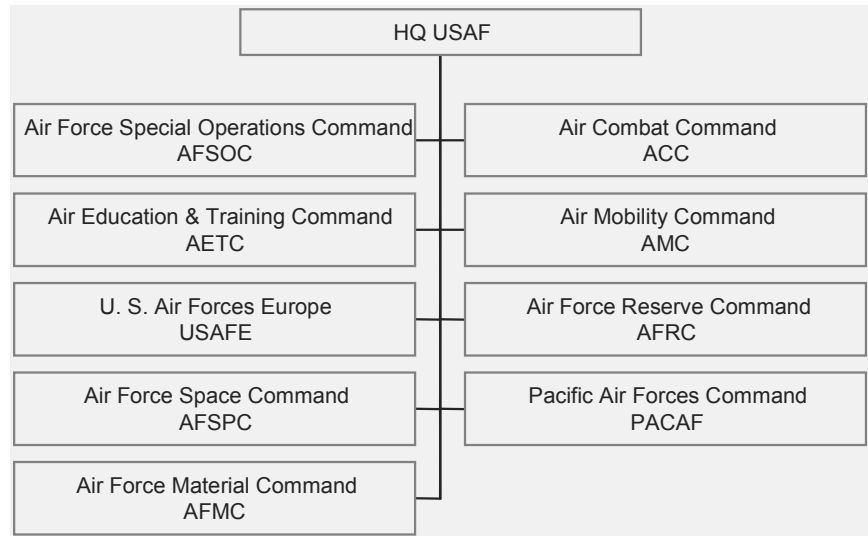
HQ USAF

Air Force Special Operations Command
AFSOC

Air Combat Command
ACC

Air Education & Training Command
AETC

Air Mobility Command
AMC

U. S. Air Forces Europe
USAFE

Air Force Reserve Command
AFRC

Air Force Space Command
AFSPC

Pacific Air Forces Command
PACAF

Air Force Material Command
AFMC